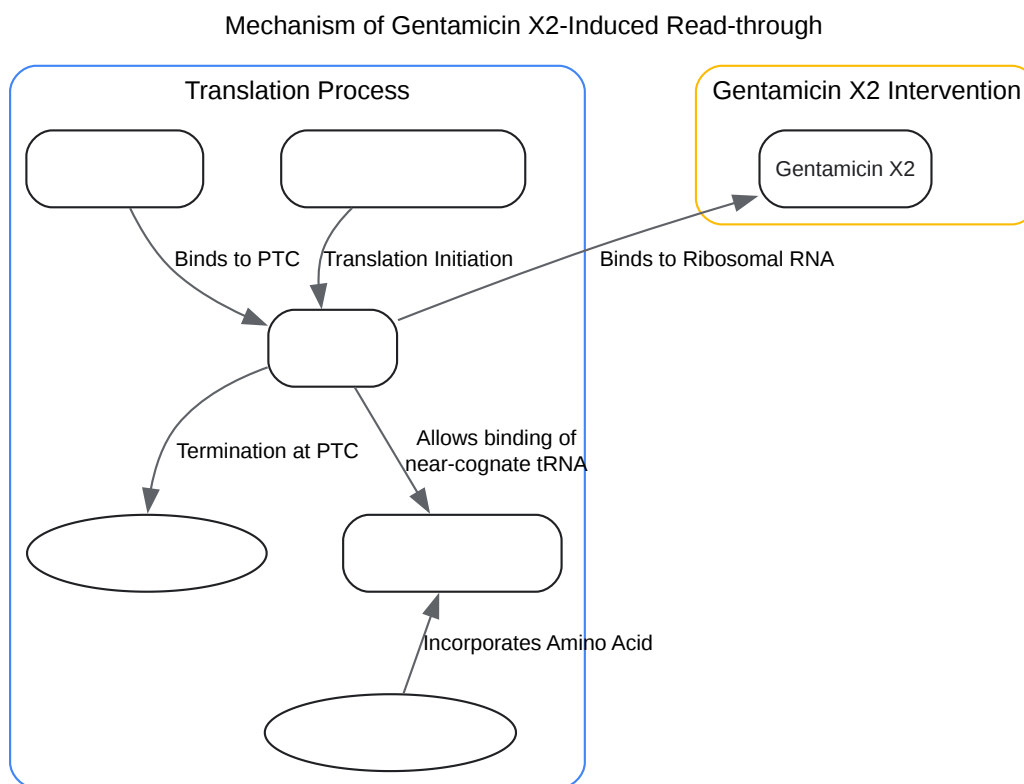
Mechanism of Gentamicin X2-Induced Read-through

Translation Process

Gentamicin X2 Intervention

Gentamicin X2

Binds to PTC

Translation Initiation

Binds to Ribosomal RNA

Termination at PTC

Allows binding of near-cognate tRNA

Incorporates Amino Acid